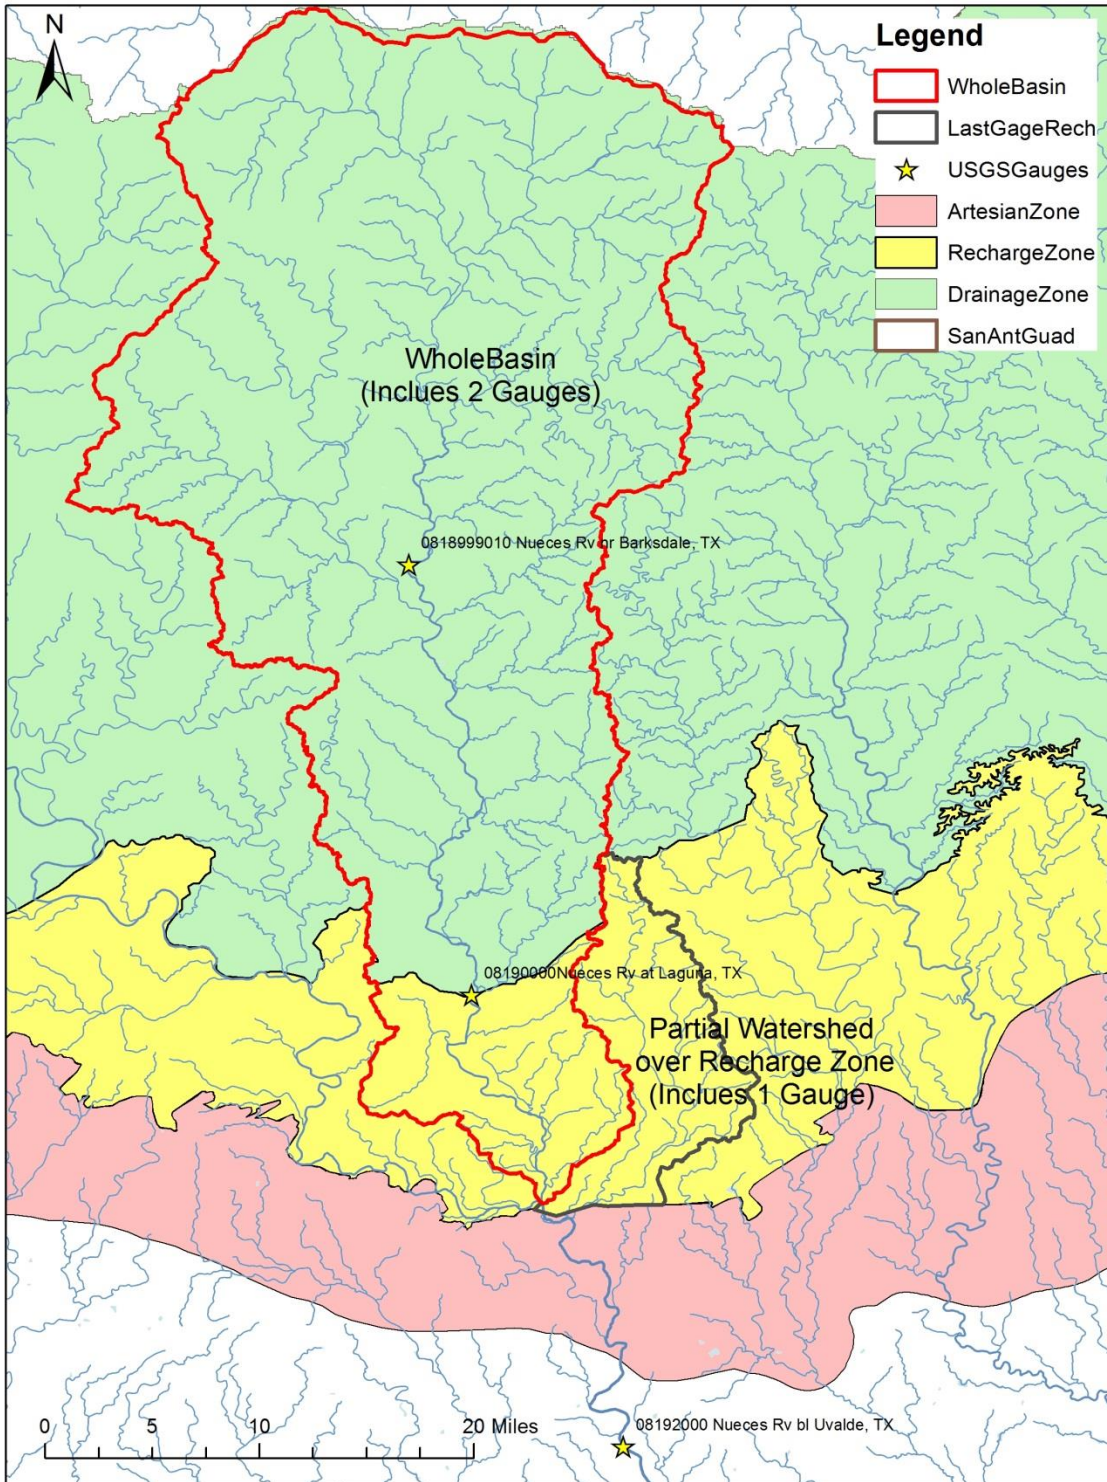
N

Legend
WholeBasin
LastGageRech
USGSGauges
ArtesianZone
RechargeZone
DrainageZone
SanAntGuad

WholeBasin
(Inclues 2 Gauges)

0818999010 Nueces Rv nr Barksdale, TX

08190000Nueces Rv at Laguna, TX

Partial Watershed
over Recharge Zone
(Inclues 1 Gauge)

0 5 10 20 Miles

08192000 Nueces Rv bl Uvalde, TX